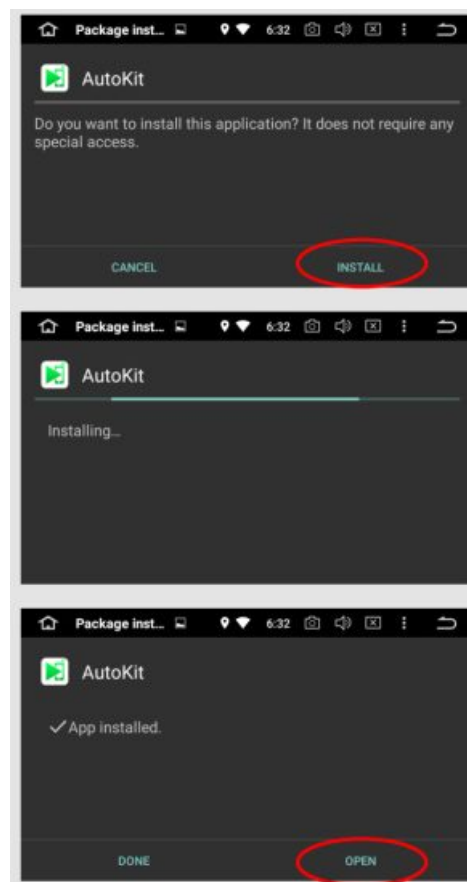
Package inst... 6:32

AutoKit

Do you want to install this application? It does not require any special access.

CANCEL INSTALL

Package inst... 6:32

AutoKit

Installing...

Package inst... 6:32

AutoKit

✓App installed.

DONE OPEN